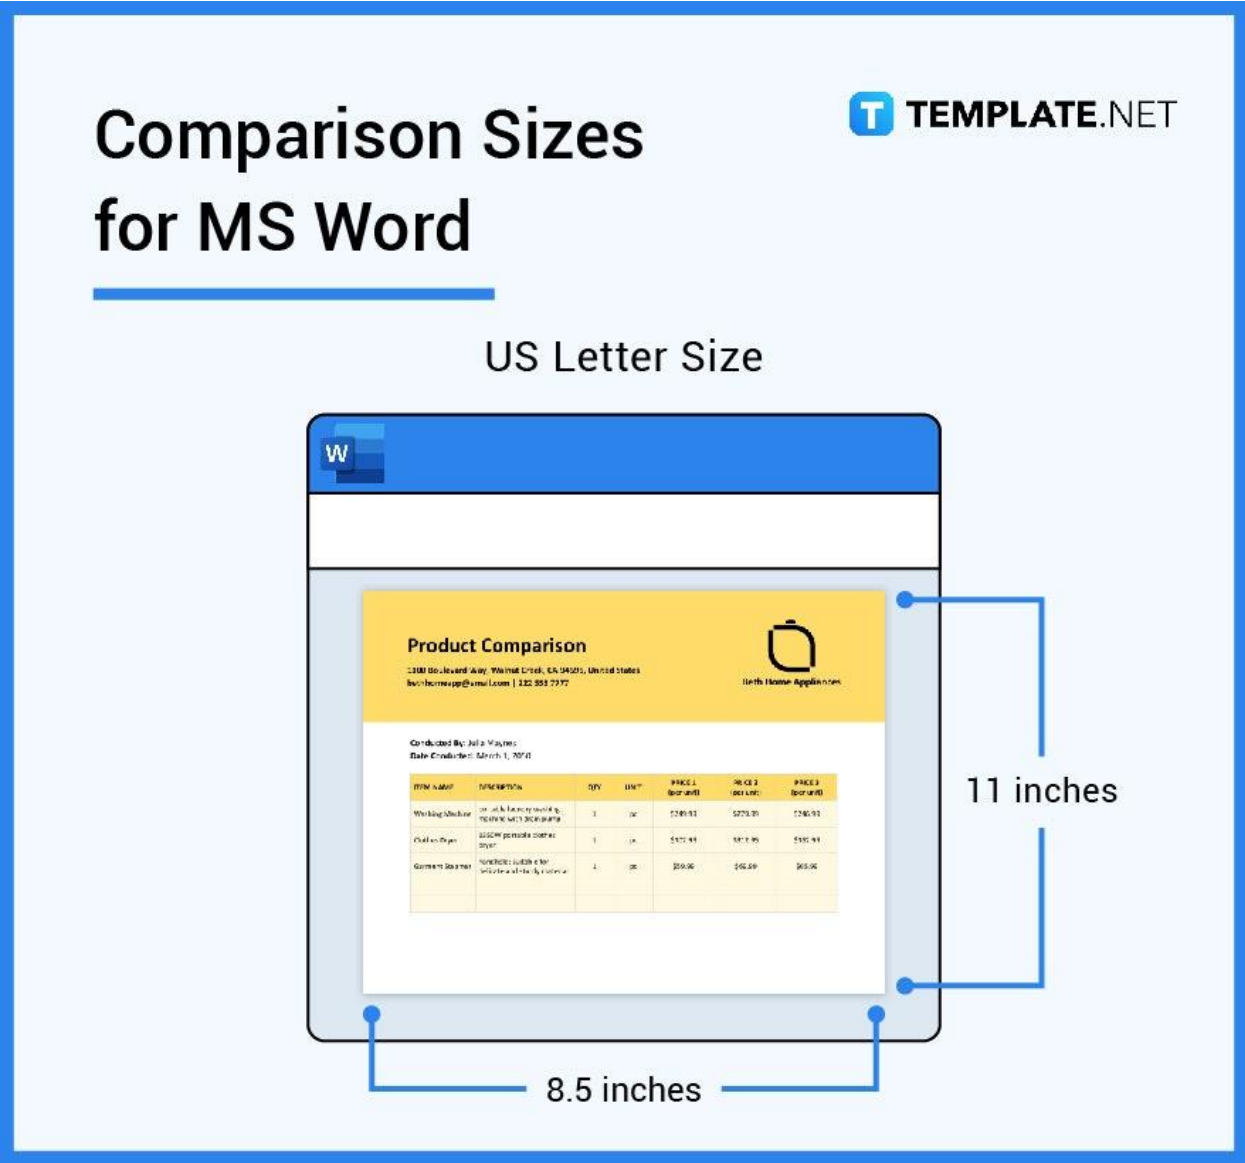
Comparison Sizes for MS Word

TEMPLATE.NET

US Letter Size

W

Product Comparison

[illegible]

Beth Home Appliances

Conducted By: Julia Maynes
Date Conducted: March 1, 2050

| ITEM NAME | DESCRIPTION | QTY | UNIT | PRICE 1 (per unit) | PRICE 2 (per unit) | PRICE 3 (per unit) |
|---|---|---|---|---|---|---|
| Washing Machine | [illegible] | 1 | pc | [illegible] | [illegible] | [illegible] |
| Clothes Dryer | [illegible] | 1 | pc | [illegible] | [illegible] | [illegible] |
| Garment Steamer | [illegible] | 1 | pc | $59.99 | $65.99 | $65.99 |

11 inches

8.5 inches